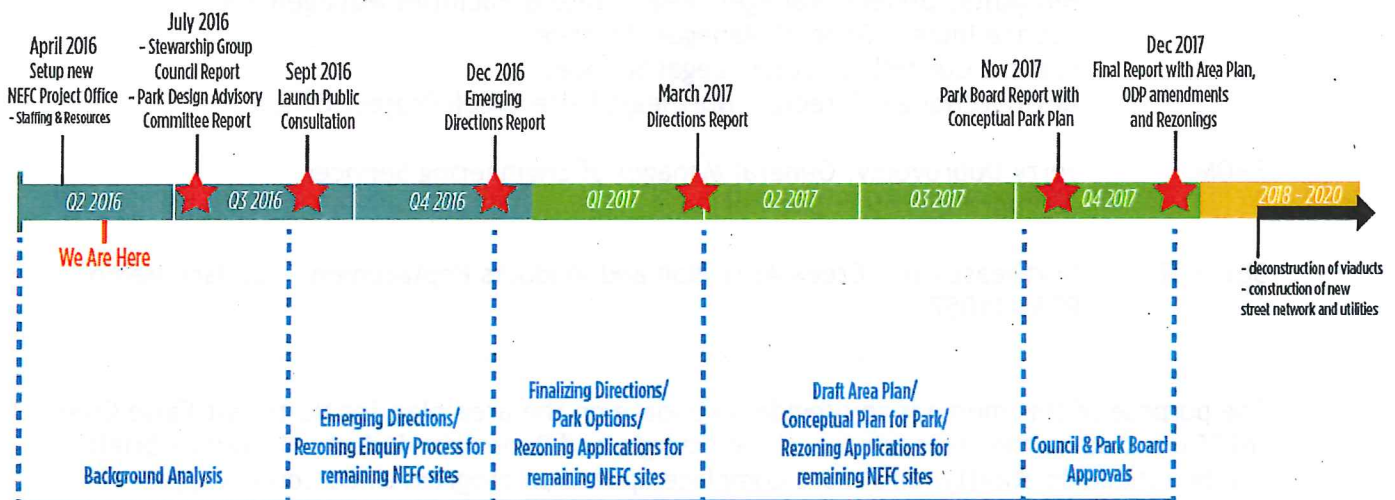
April 2016
Setup new NEFC Project Office
- Staffing & Resources

July 2016
- Stewarship Group Council Report
- Park Design Advisory Committee Report

Sept 2016
Launch Public Consultation

Dec 2016
Emerging Directions Report

March 2017
Directions Report

Nov 2017
Park Board Report with Conceptual Park Plan

Dec 2017
Final Report with Area Plan, ODP amendments and Rezonings

Q2 2016 | Q3 2016 | Q4 2016 | Q1 2017 | Q2 2017 | Q3 2017 | Q4 2017 | 2018 - 2020

We Are Here

- deconstruction of viaducts
- construction of new street network and utilities

Background Analysis

Emerging Directions/ Rezoning Enquiry Process for remaining NEFC sites

Finalizing Directions/ Park Options/ Rezoning Applications for remaining NEFC sites

Draft Area Plan/ Conceptual Plan for Park/ Rezoning Applications for remaining NEFC sites

Council & Park Board Approvals